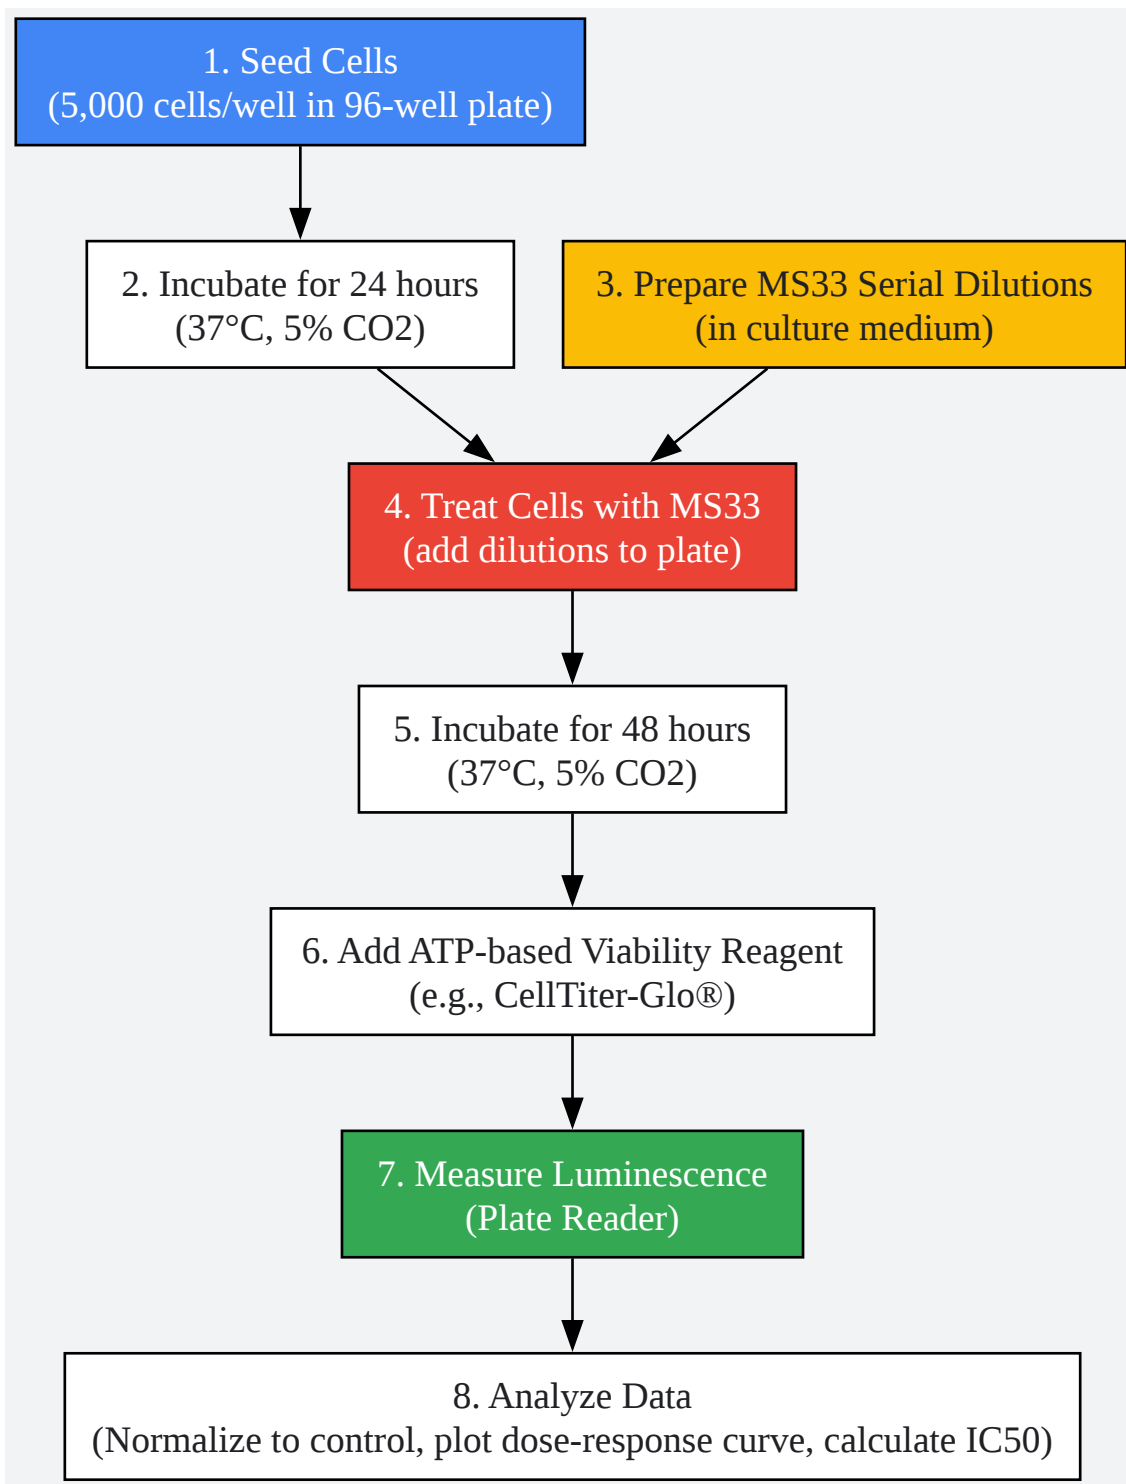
1. Seed Cells
(5,000 cells/well in 96-well plate)

2. Incubate for 24 hours
(37°C, 5% CO2)

3. Prepare MS33 Serial Dilutions
(in culture medium)

4. Treat Cells with MS33
(add dilutions to plate)

5. Incubate for 48 hours
(37°C, 5% CO2)

6. Add ATP-based Viability Reagent
(e.g., CellTiter-Glo®)

7. Measure Luminescence
(Plate Reader)

8. Analyze Data
(Normalize to control, plot dose-response curve, calculate IC50)